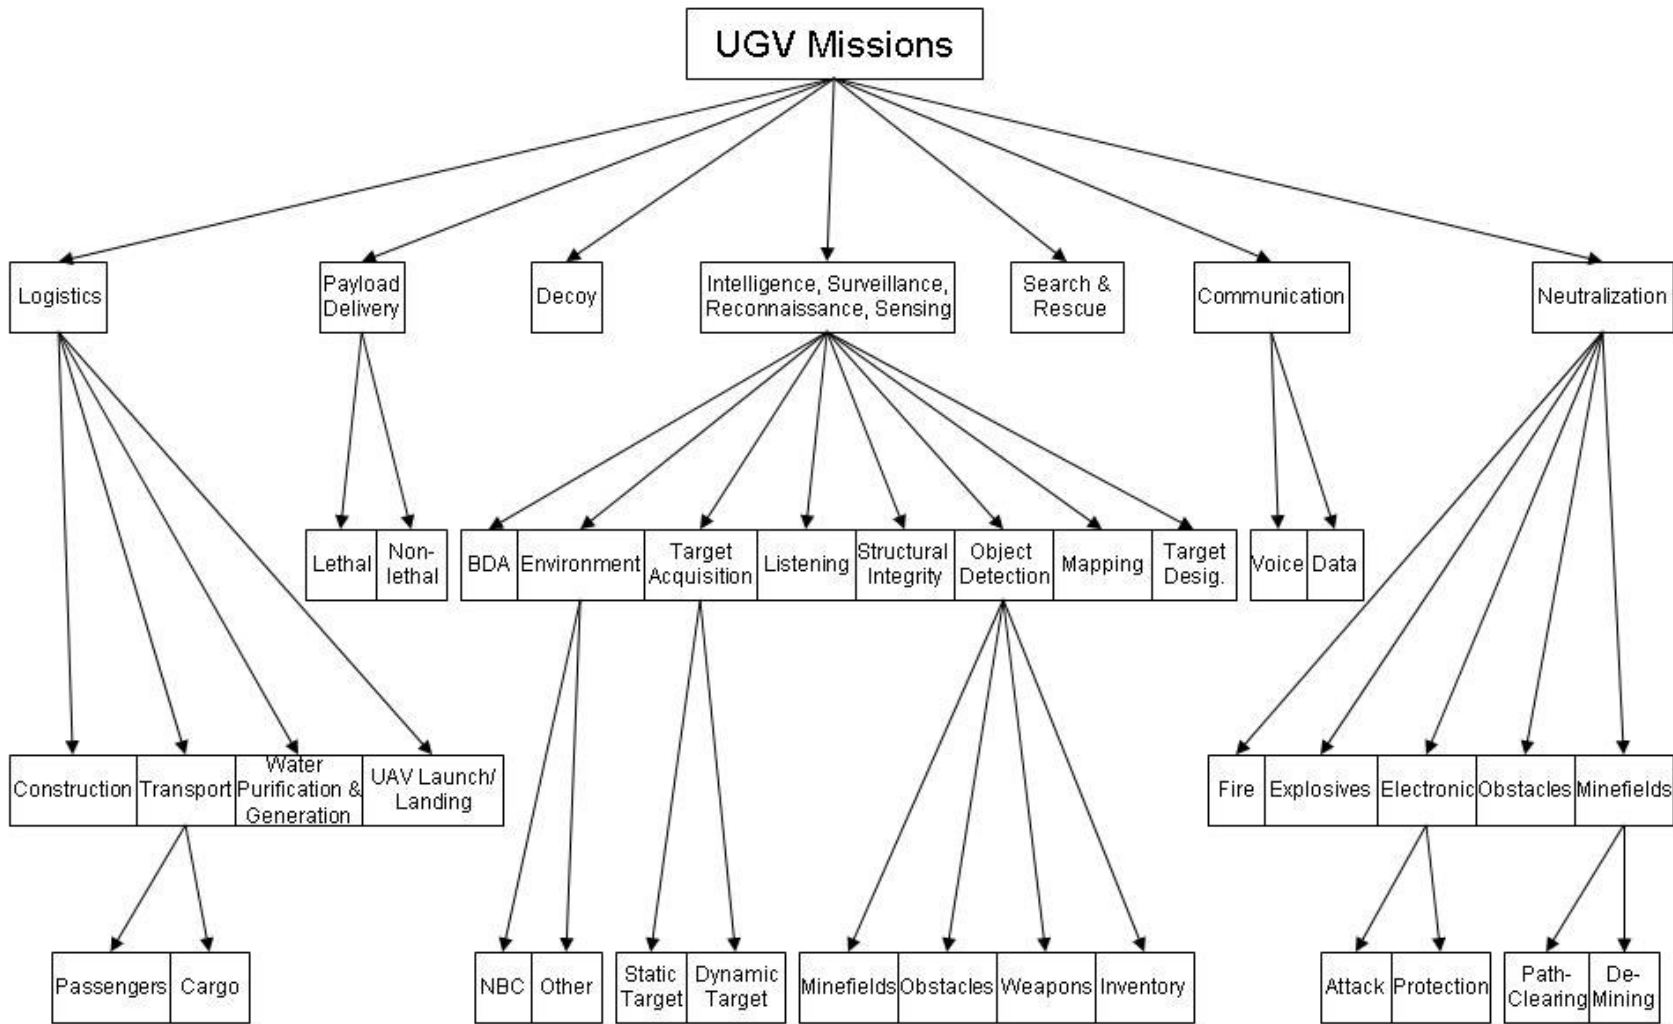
UGV Missions

Logistics

Payload Delivery

Decoy

Intelligence, Surveillance, Reconnaissance, Sensing

Search & Rescue

Communication

Neutralization

Lethal
Non-lethal

BDA
Environment
Target Acquisition
Listening
Structural Integrity
Object Detection
Mapping
Target Desig.

Voice
Data

Construction
Transport
Water Purification & Generation
UAV Launch/ Landing

Fire
Explosives
Electronic
Obstacles
Minefields

Passengers
Cargo

NBC
Other

Static Target
Dynamic Target

Minefields
Obstacles
Weapons
Inventory

Attack
Protection

Path-Clearing
De-Mining